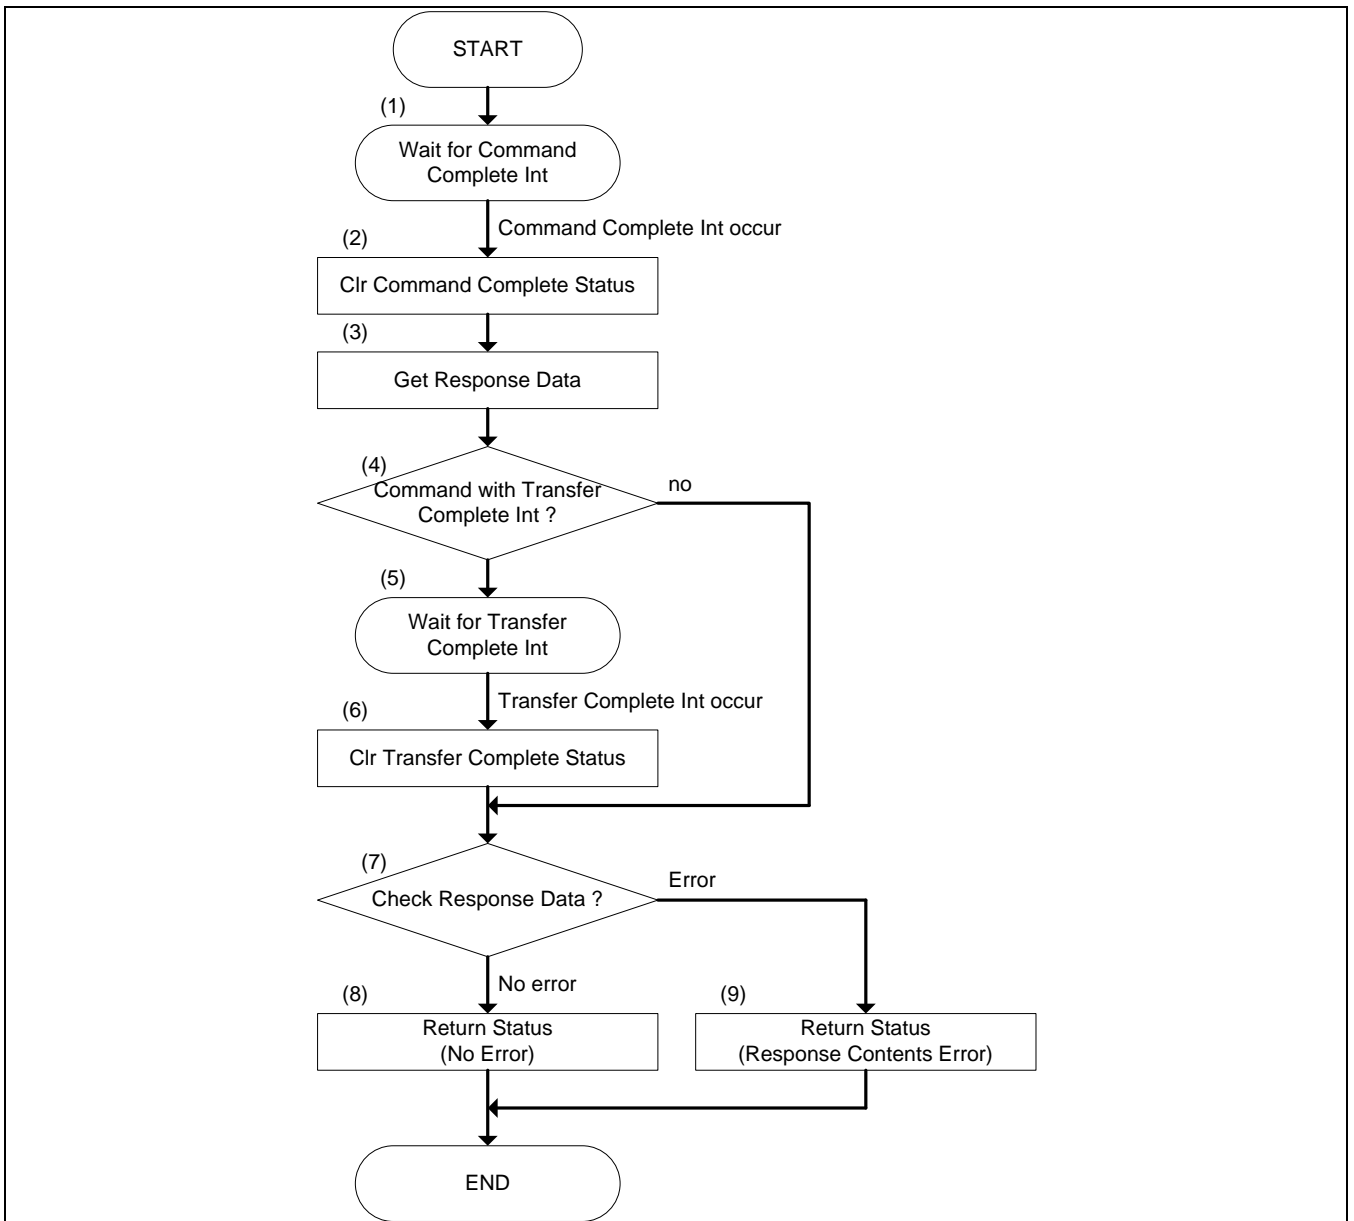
START

(1)

Wait for Command Complete Int

Command Complete Int occur

(2)

Clr Command Complete Status

(3)

Get Response Data

(4)

Command with Transfer Complete Int ?

no

(5)

Wait for Transfer Complete Int

Transfer Complete Int occur

(6)

Clr Transfer Complete Status

(7)

Check Response Data ?

Error

No error

(8)

Return Status (No Error)

(9)

Return Status (Response Contents Error)

END